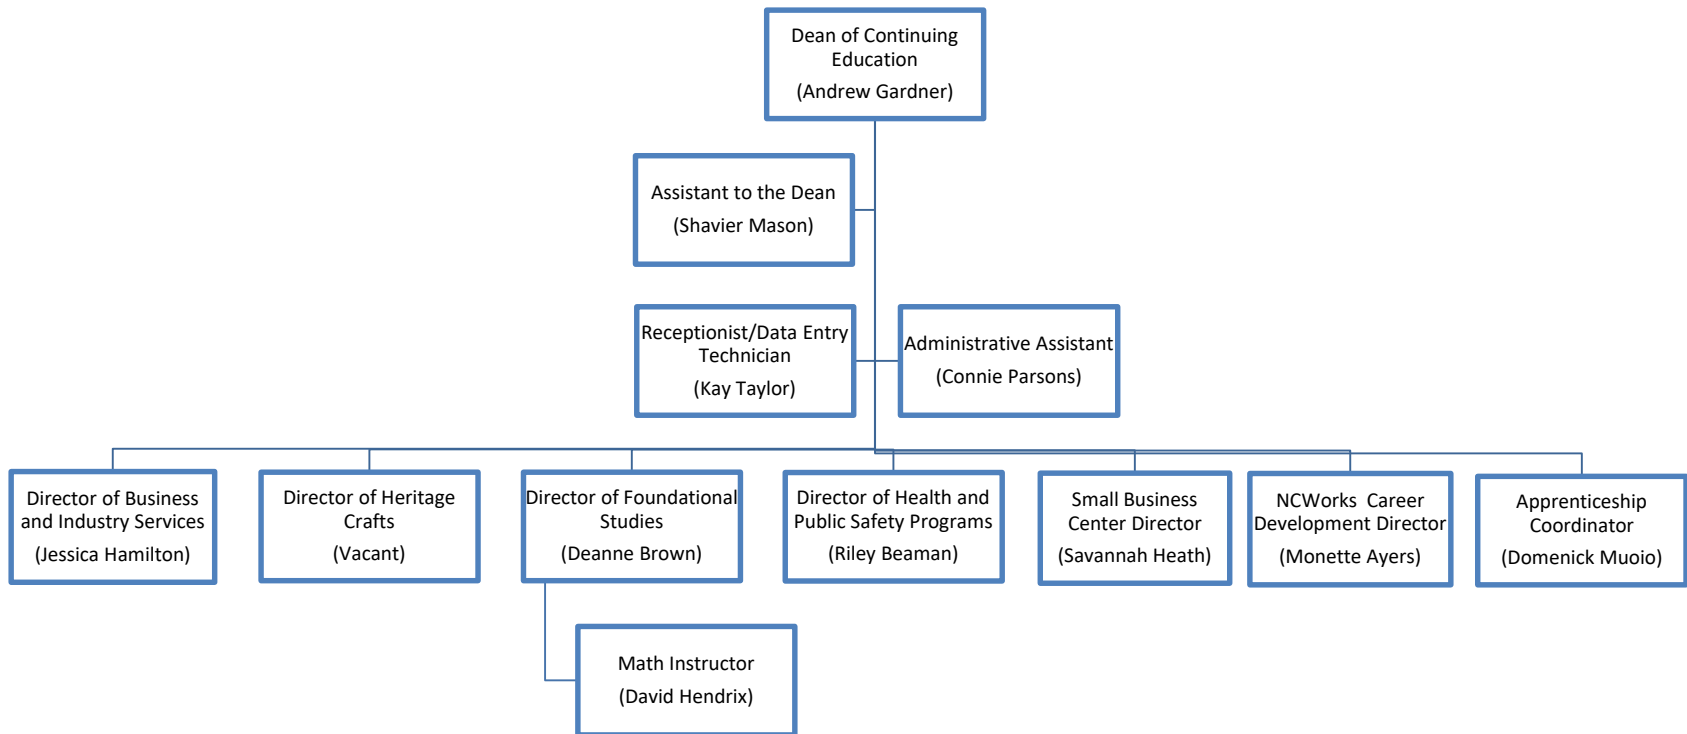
Dean of Continuing Education
(Andrew Gardner)

Assistant to the Dean
(Shavier Mason)

Receptionist/Data Entry Technician
(Kay Taylor)

Administrative Assistant
(Connie Parsons)

Director of Business and Industry Services
(Jessica Hamilton)

Director of Heritage Crafts
(Vacant)

Director of Foundational Studies
(Deanne Brown)

Director of Health and Public Safety Programs
(Riley Beaman)

Small Business Center Director
(Savannah Heath)

NCWorks Career Development Director
(Monette Ayers)

Apprenticeship Coordinator
(Domenick Muoio)

Math Instructor
(David Hendrix)